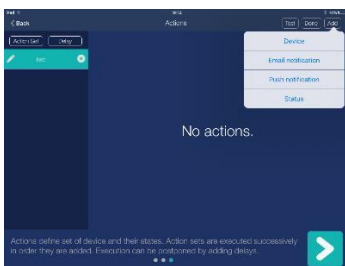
iPad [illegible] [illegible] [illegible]

< Back

Actions

Test Done Add

Action Set Delay

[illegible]

Device

Email notification

Push notification

Status

No actions.

Actions define set of device and their states. Action sets are executed successively in order they are added. Execution can be postponed by adding delays.